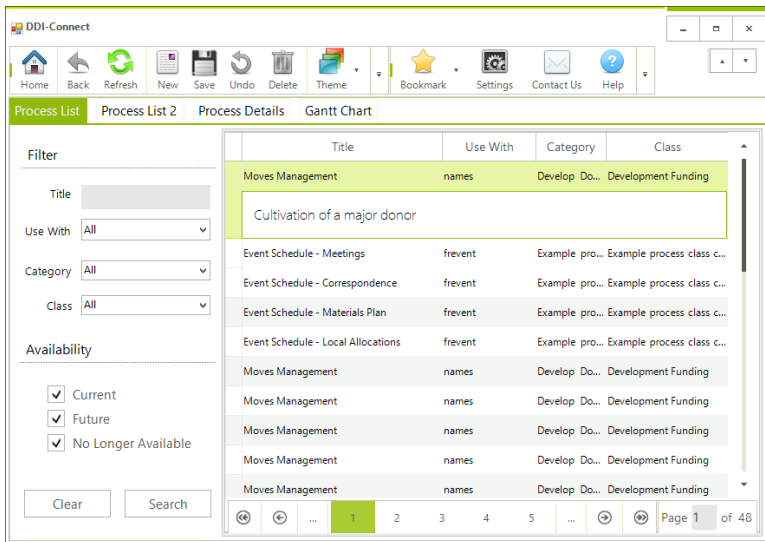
DDI-Connect

Home Back Refresh New Save Undo Delete Theme Bookmark Settings Contact Us Help

Process List | Process List 2 | Process Details | Gantt Chart

Filter

Title

Use With All

Category All

Class All

Availability

Current
Future
No Longer Available

Clear Search

| Title | Use With | Category | Class |
|---|---|---|---|
| Moves Management | names | Develop Do... | Development Funding |
| Cultivation of a major donor | | | |
| Event Schedule - Meetings | frevent | Example pro... | Example process class c... |
| Event Schedule - Correspondence | frevent | Example pro... | Example process class c... |
| Event Schedule - Materials Plan | frevent | Example pro... | Example process class c... |
| Event Schedule - Local Allocations | frevent | Example pro... | Example process class c... |
| Moves Management | names | Develop Do... | Development Funding |
| Moves Management | names | Develop Do... | Development Funding |
| Moves Management | names | Develop Do... | Development Funding |
| Moves Management | names | Develop Do... | Development Funding |
| Moves Management | names | Develop Do... | Development Funding |

... 1 2 3 4 5 ... Page 1 of 48